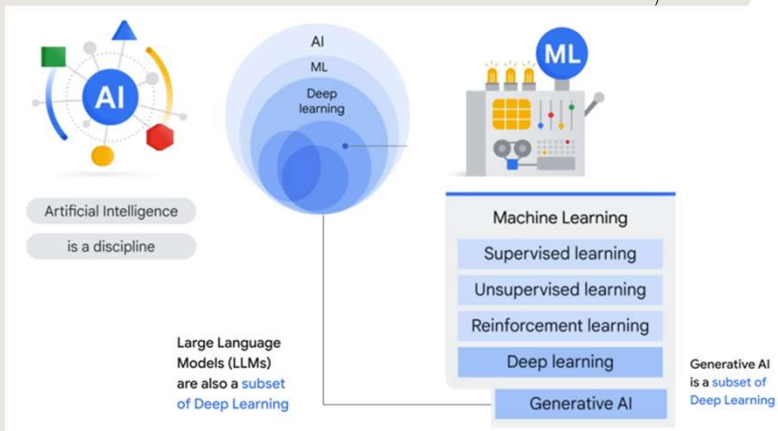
AI

Artificial Intelligence

is a discipline

AI

ML

Deep learning

ML

Machine Learning

Supervised learning

Unsupervised learning

Reinforcement learning

Deep learning

Generative AI

Large Language Models (LLMs) are also a subset of Deep Learning

Generative AI is a subset of Deep Learning